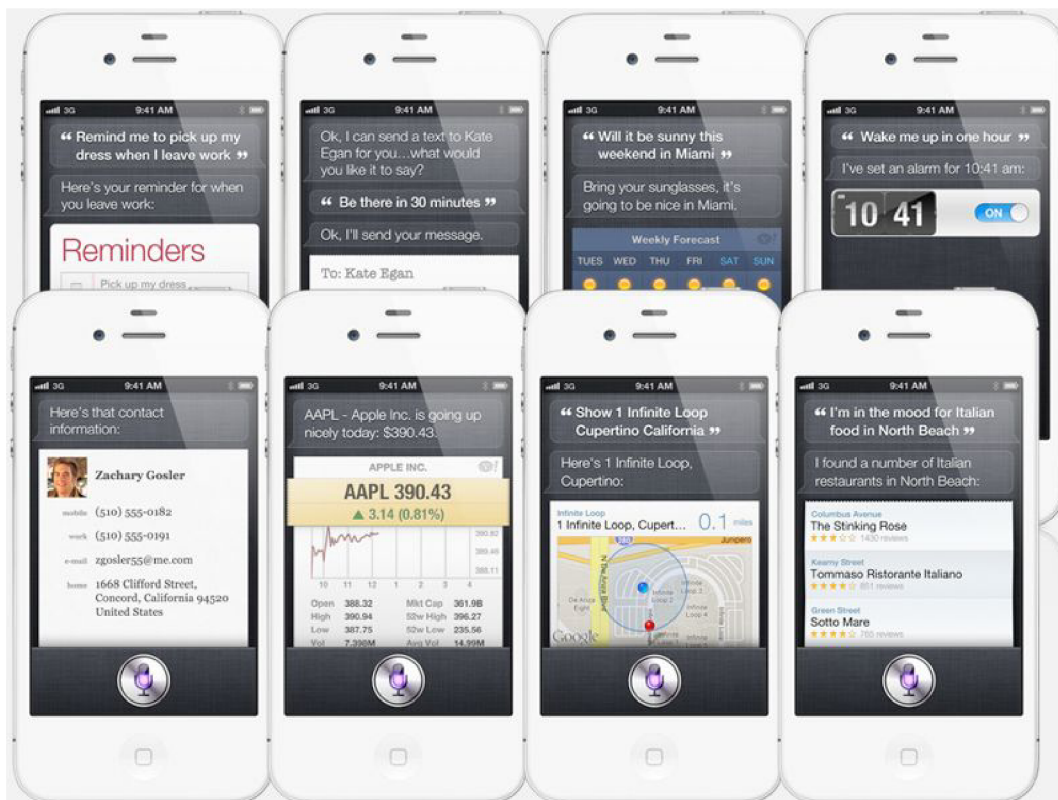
3G 9:41 AM

“Remind me to pick up my dress when I leave work”

Here's your reminder for when you leave work:

Reminders

Pick up my dress

3G 9:41 AM

Ok, I can send a text to Kate Egan for you…what would you like it to say?

“Be there in 30 minutes”

Ok, I'll send your message.

To: Kate Egan

3G 9:41 AM

“Will it be sunny this weekend in Miami”

Bring your sunglasses, it's going to be nice in Miami.

Weekly Forecast

| TUES | WED | THU | FRI | SAT | SUN |
|---|---|---|---|---|---|

3G 9:41 AM

“Wake me up in one hour”

I've set an alarm for 10:41 am:

10 41

ON

3G 9:41 AM

Here's that contact information:

Zachary Gosler

mobile (510) 555-0182

work (510) 555-0191

e-mail zgosler55@me.com

home 1668 Clifford Street, Concord, California 94520 United States

3G 9:41 AM

AAPL - Apple Inc. is going up nicely today: $390.43.

APPLE INC.

AAPL 390.43

▲ 3.14 (0.81%)

390.62
390.46
390.15

10 11 12 1 2 3 4

| Open | 388.32 | Mkt Cap | 361.9B |
|---|---|---|---|
| High | 390.94 | 52w High | 396.27 |
| Low | 387.75 | 52w Low | 235.56 |
| Vol | 7.398M | Avg Vol | 14.99M |

3G 9:41 AM

“Show 1 Infinite Loop Cupertino California”

Here's 1 Infinite Loop, Cupertino:

Infinite Loop

1 Infinite Loop, Cupert… 0.1 miles

280

Junipero

N De Anza Blvd

Infinite Loop

Mariani Ave

Alves Dr

Google

3G 9:41 AM

“I'm in the mood for Italian food in North Beach”

I found a number of Italian restaurants in North Beach:

Columbus Avenue
The Stinking Rose
★★★★ 1430 reviews

Kearny Street
Tommaso Ristorante Italiano
★★★★ 891 reviews

Green Street
Sotto Mare
★★★★ 765 reviews